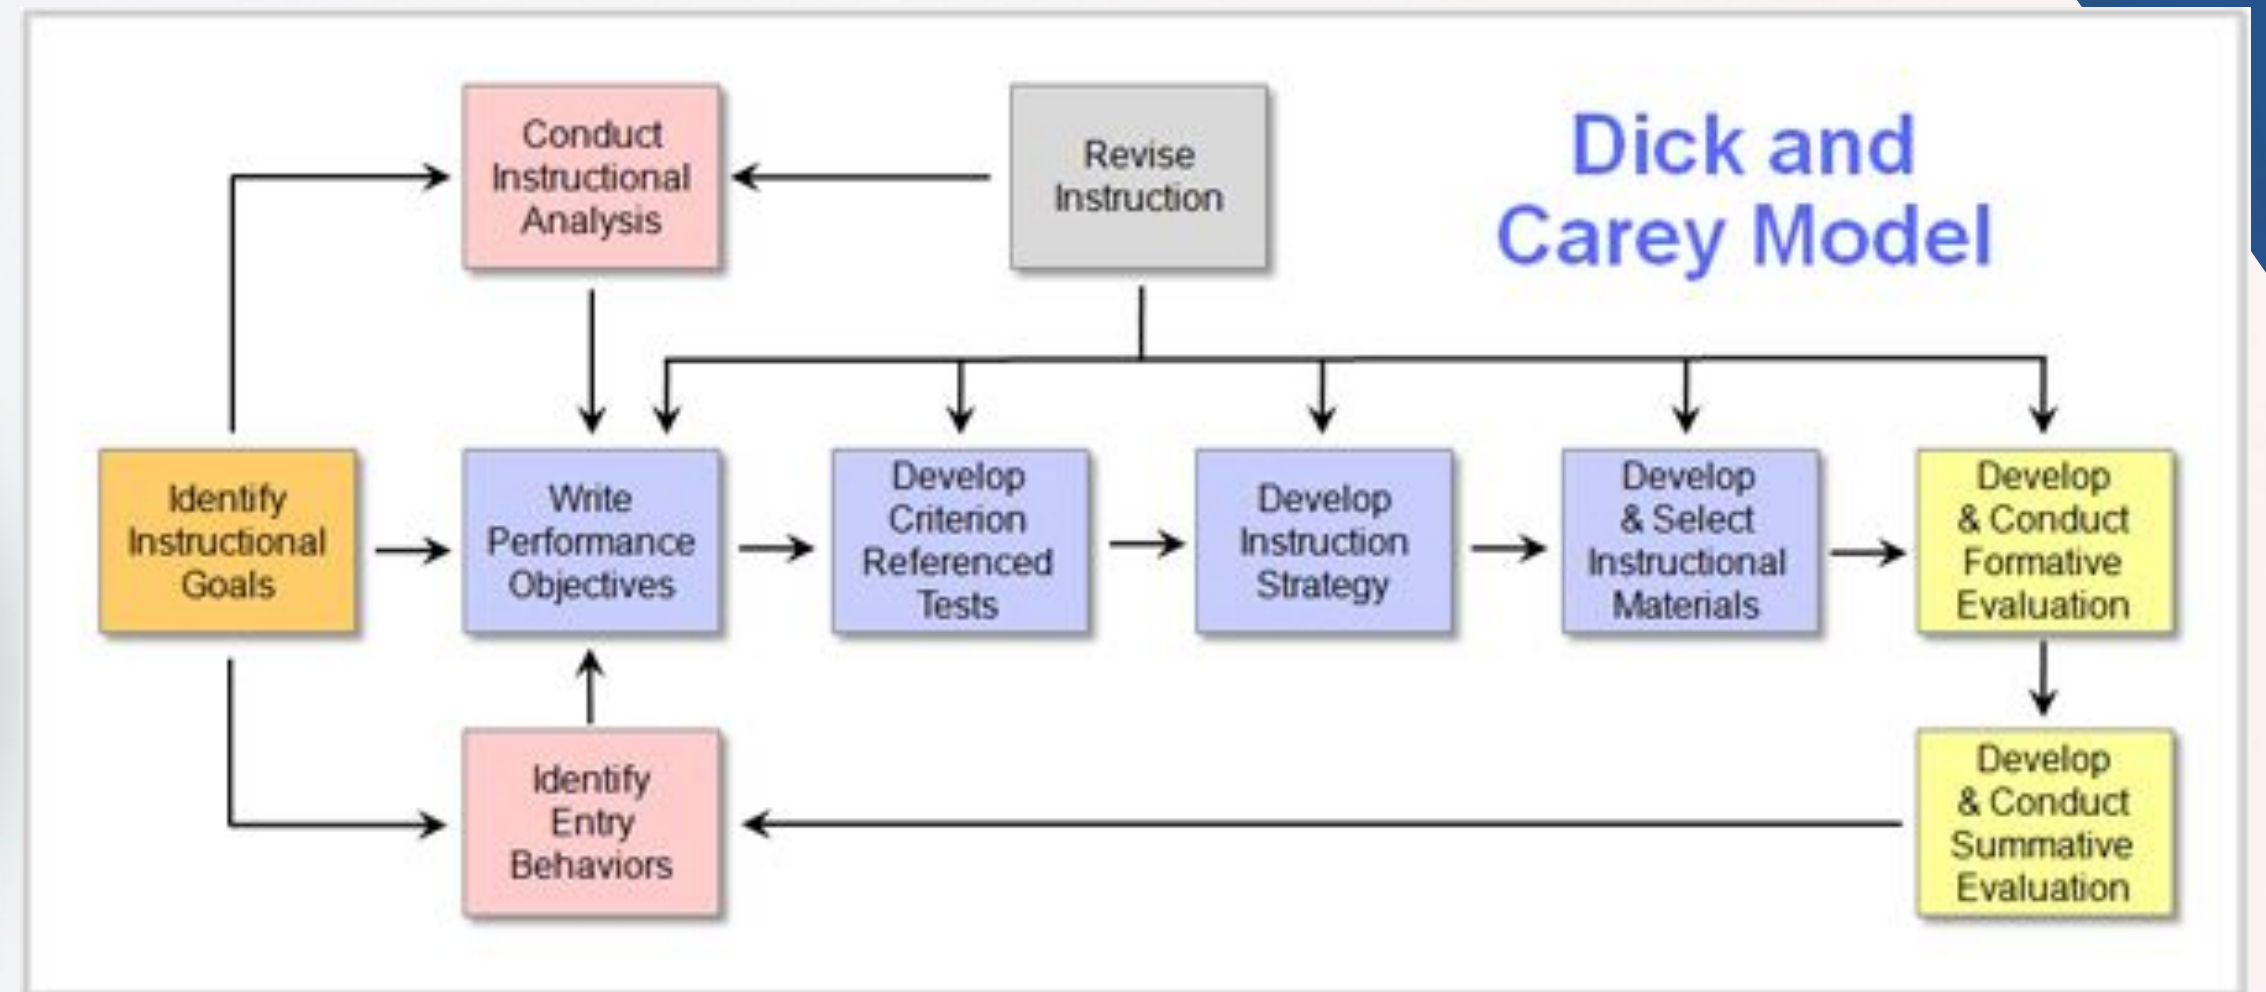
Dick and Carey Model

Conduct Instructional Analysis

Revise Instruction

Identify Instructional Goals

Write Performance Objectives

Develop Criterion Referenced Tests

Develop Instruction Strategy

Develop & Select Instructional Materials

Develop & Conduct Formative Evaluation

Identify Entry Behaviors

Develop & Conduct Summative Evaluation